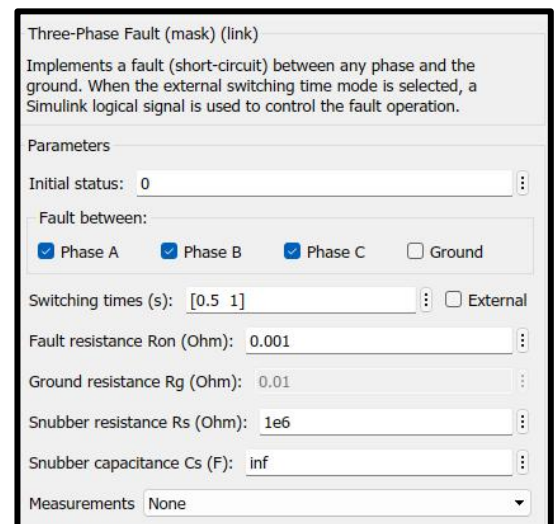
Three-Phase Fault (mask) (link)

Implements a fault (short-circuit) between any phase and the ground. When the external switching time mode is selected, a Simulink logical signal is used to control the fault operation.

Parameters

Initial status: 0

Fault between:

Phase A Phase B Phase C Ground

Switching times (s): [0.5 1] External

Fault resistance Ron (Ohm): 0.001

Ground resistance Rg (Ohm): 0.01

Snubber resistance Rs (Ohm): 1e6

Snubber capacitance Cs (F): inf

Measurements None